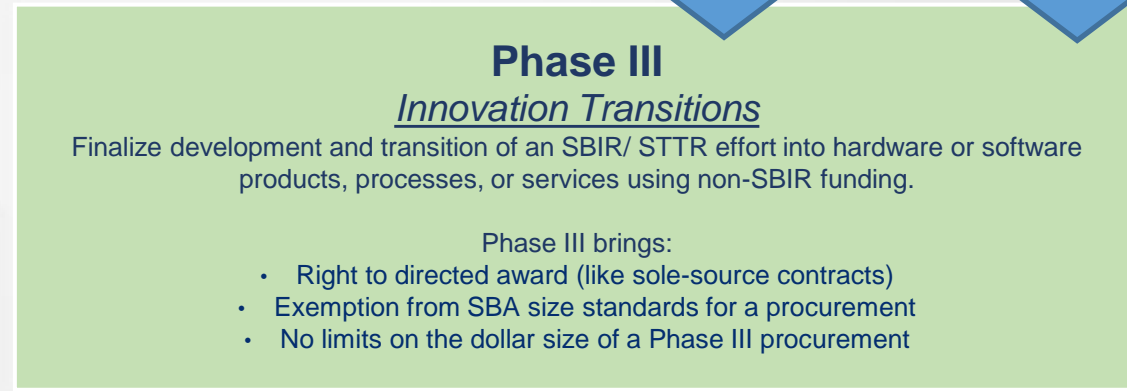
**Phase III**

*Innovation Transitions*

Finalize development and transition of an SBIR/ STTR effort into hardware or software products, processes, or services using non-SBIR funding.

Phase III brings:

- Right to directed award (like sole-source contracts)
- Exemption from SBA size standards for a procurement
- No limits on the dollar size of a Phase III procurement